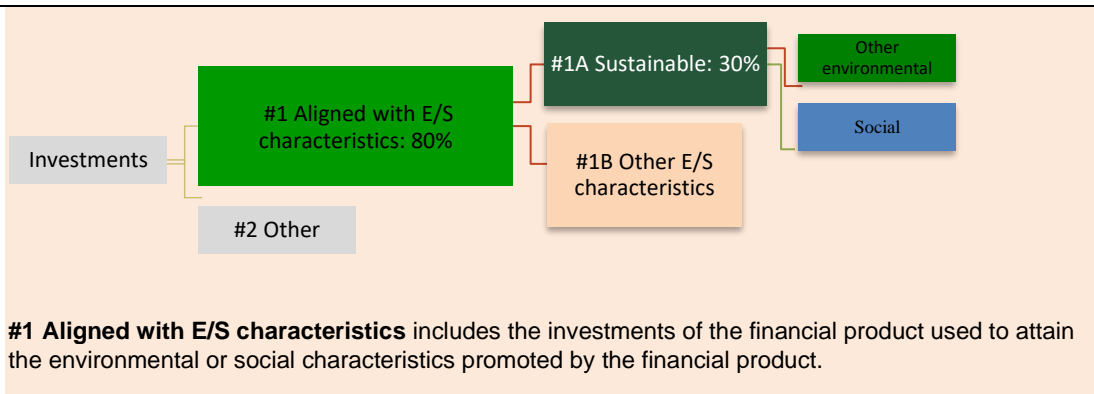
Investments

#1 Aligned with E/S characteristics: 80%

#2 Other

#1A Sustainable: 30%

#1B Other E/S characteristics

Other environmental

Social

**#1 Aligned with E/S characteristics** includes the investments of the financial product used to attain the environmental or social characteristics promoted by the financial product.